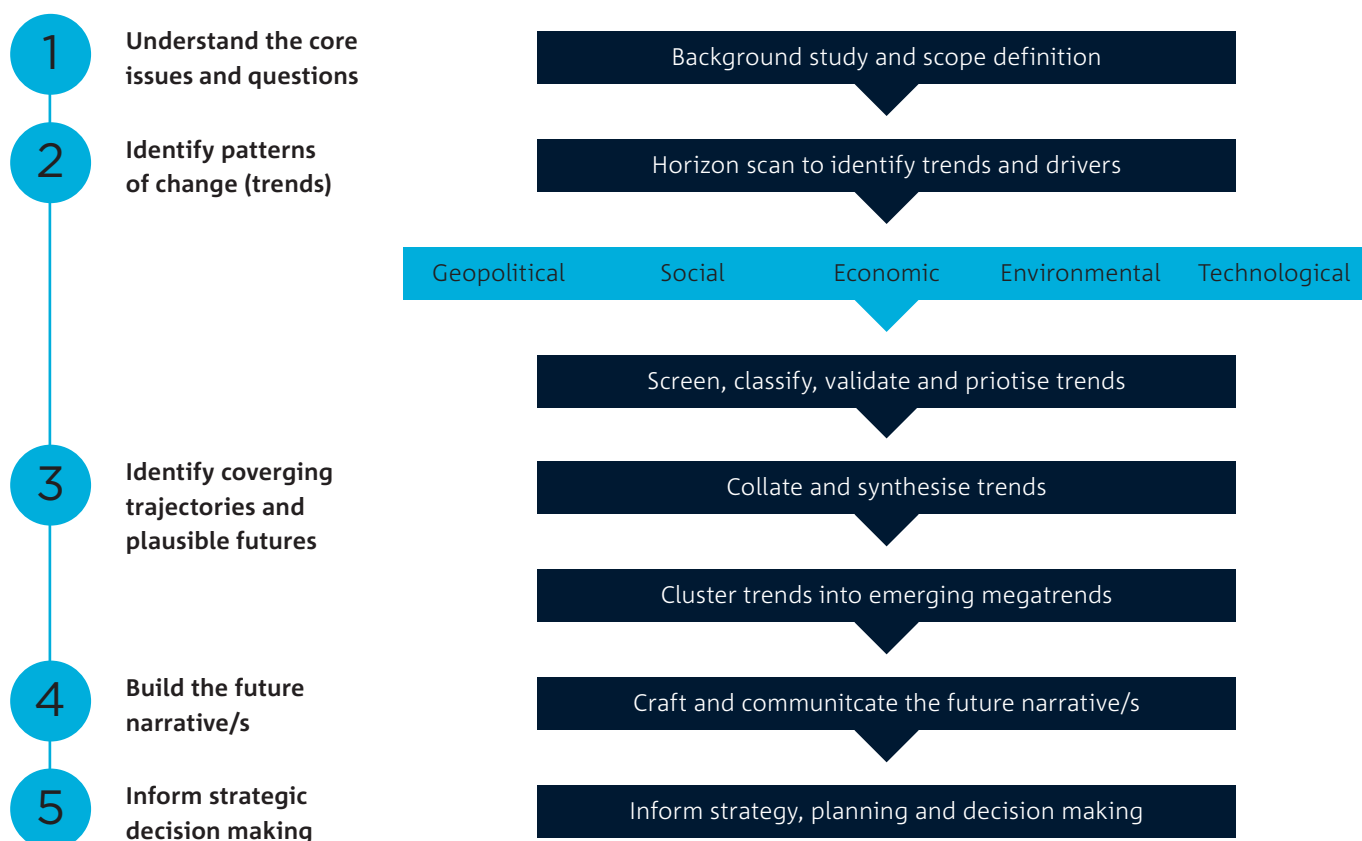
1 Understand the core issues and questions

2 Identify patterns of change (trends)

3 Identify coverging trajectories and plausible futures

4 Build the future narrative/s

5 Inform strategic decision making

Background study and scope definition

Horizon scan to identify trends and drivers

Geopolitical Social Economic Environmental Technological

Screen, classify, validate and priotise trends

Collate and synthesise trends

Cluster trends into emerging megatrends

Craft and communitcate the future narrative/s

Inform strategy, planning and decision making